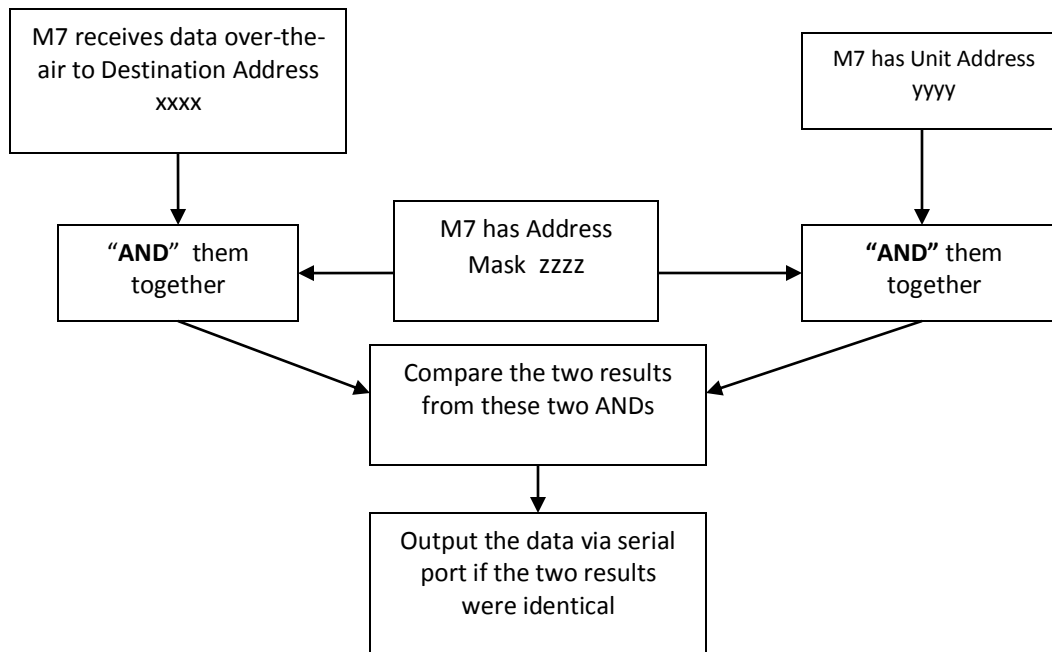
M7 receives data over-the-air to Destination Address xxxx

M7 has Unit Address yyyy

"AND" them together

M7 has Address Mask zzzz

"AND" them together

Compare the two results from these two ANDs

Output the data via serial port if the two results were identical